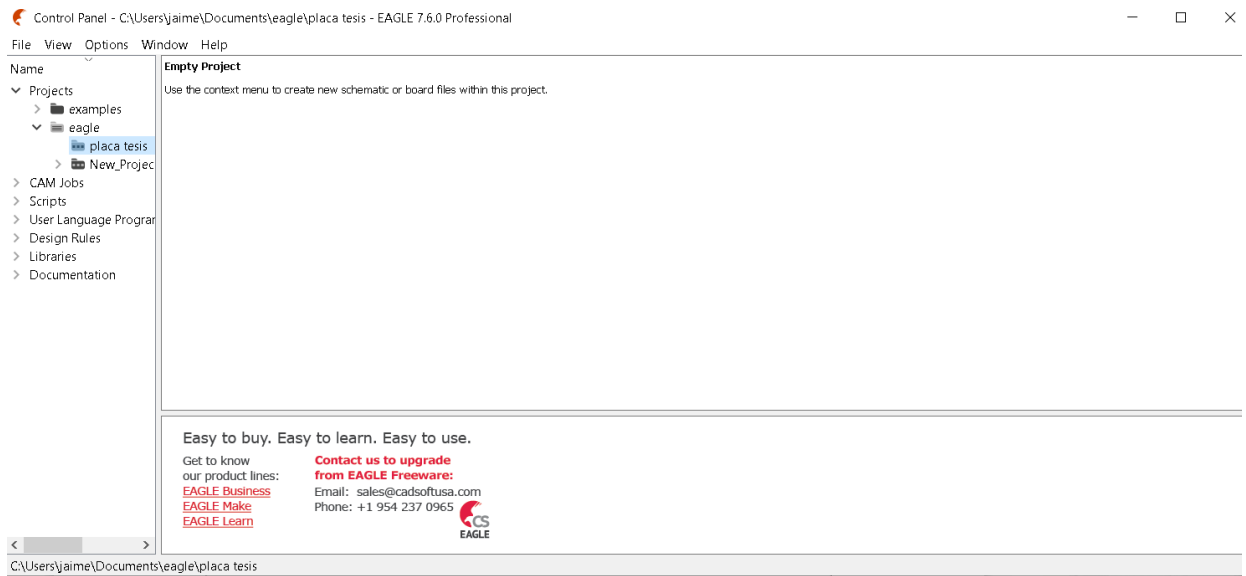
Control Panel - C:\Users\jaime\Documents\eagle\placa tesis - EAGLE 7.6.0 Professional

File View Options Window Help

Name

Projects
examples
eagle
placa tesis
New_Projec
CAM Jobs
Scripts
User Language Prograr
Design Rules
Libraries
Documentation

Empty Project

Use the context menu to create new schematic or board files within this project.

Easy to buy. Easy to learn. Easy to use.

Get to know our product lines:
EAGLE Business
EAGLE Make
EAGLE Learn

Contact us to upgrade from EAGLE Freeware:
Email: sales@cadsoftusa.com
Phone: +1 954 237 0965

CS
EAGLE

C:\Users\jaime\Documents\eagle\placa tesis